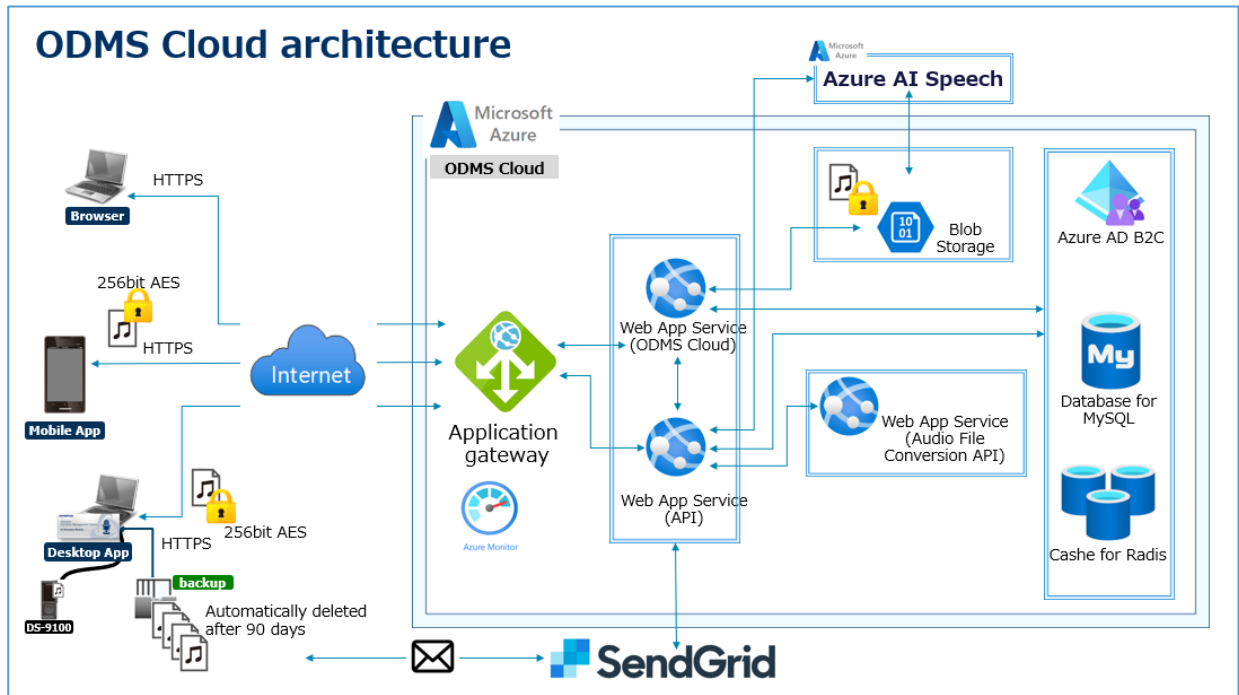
ODMS Cloud architecture

Microsoft Azure
Azure AI Speech

Microsoft Azure
ODMS Cloud

HTTPS
Browser

256bit AES
HTTPS
Mobile App

Internet

Application gateway

Azure Monitor

Web App Service (ODMS Cloud)

Web App Service (API)

Blob Storage

Web App Service (Audio File Conversion API)

Azure AD B2C

Database for MySQL

Cashe for Radis

Desktop App
HTTPS
256bit AES
DS-9100
backup
Automatically deleted after 90 days

SendGrid